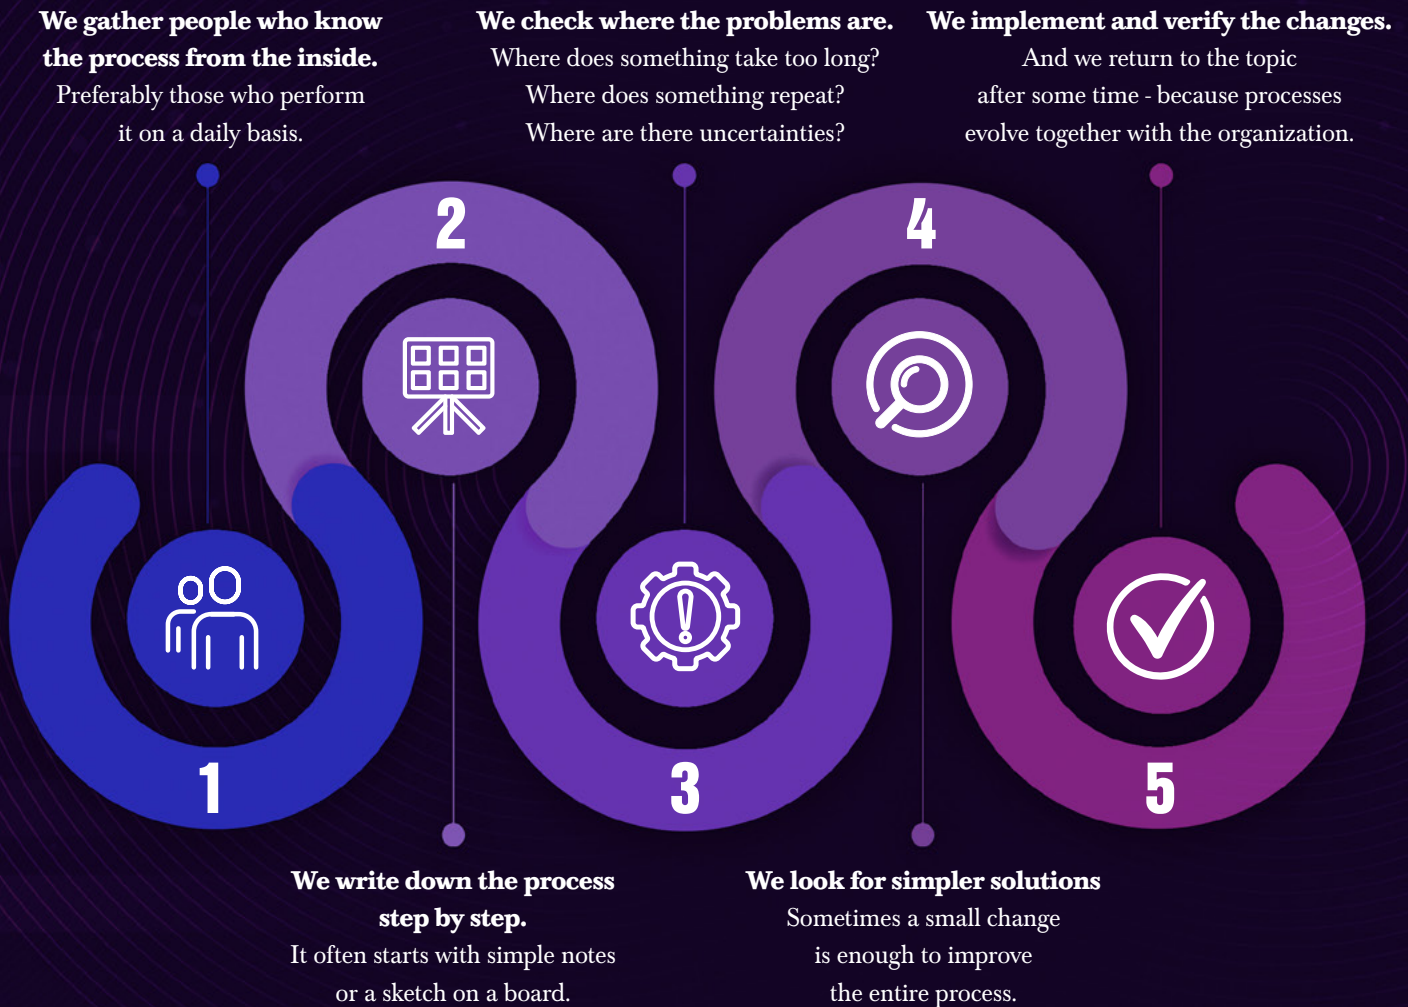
We gather people who know the process from the inside.
Preferably those who perform it on a daily basis.

1

We write down the process step by step.
It often starts with simple notes or a sketch on a board.

2

We check where the problems are.
Where does something take too long?
Where does something repeat?
Where are there uncertainties?

3

We look for simpler solutions
Sometimes a small change is enough to improve the entire process.

4

We implement and verify the changes.
And we return to the topic after some time - because processes evolve together with the organization.

5